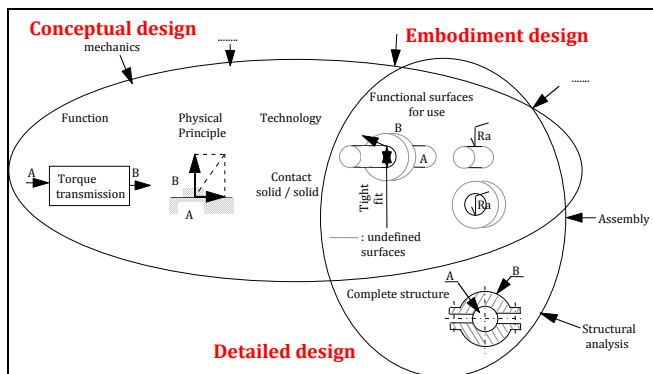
Conceptual design

mechanics

.......

Embodiment design

.......

Function

Physical Principle

Technology

Functional surfaces for use

A

Torque transmission

B

B

A

Contact solid / solid

B

A

Ra

Rn

Tight fit

: undefined surfaces

Assembly

Complete structure

A

B

Structural analysis

Detailed design